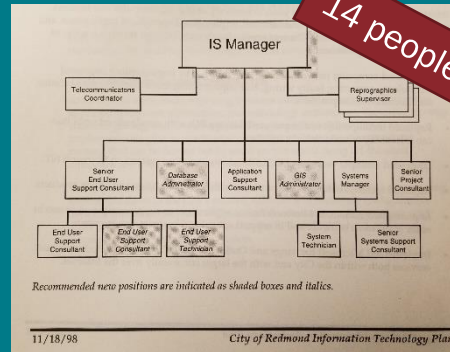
14 people

IS Manager

Telecommunications Coordinator

Reprographics Supervisor

Senior End User Support Consultant

*Database Administrator*

Application Support Consultant

*GIS Administrator*

Systems Manager

Senior Project Consultant

End User Support Consultant

*End User Support Consultant*

*End User Support Technician*

System Technician

Senior Systems Support Consultant

*Recommended new positions are indicated as shaded boxes and italics.*

11/18/98

*City of Redmond Information Technology Pla*